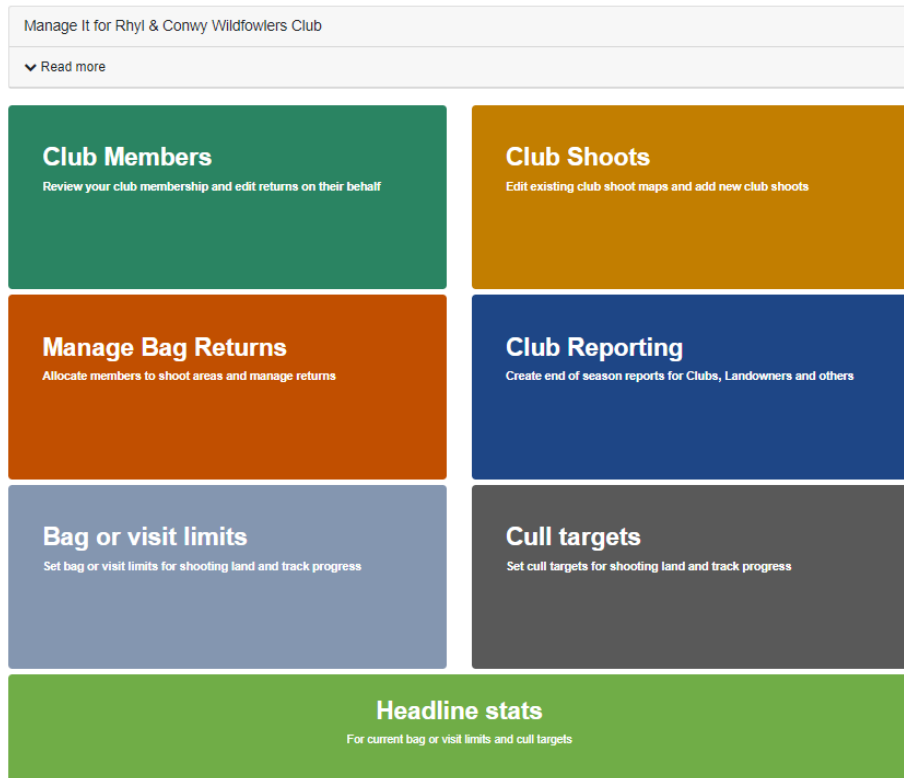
Manage It for Rhyl & Conwy Wildfowlers Club

Read more

Club Members
Review your club membership and edit returns on their behalf

Club Shoots
Edit existing club shoot maps and add new club shoots

Manage Bag Returns
Allocate members to shoot areas and manage returns

Club Reporting
Create end of season reports for Clubs, Landowners and others

Bag or visit limits
Set bag or visit limits for shooting land and track progress

Cull targets
Set cull targets for shooting land and track progress

Headline stats
For current bag or visit limits and cull targets